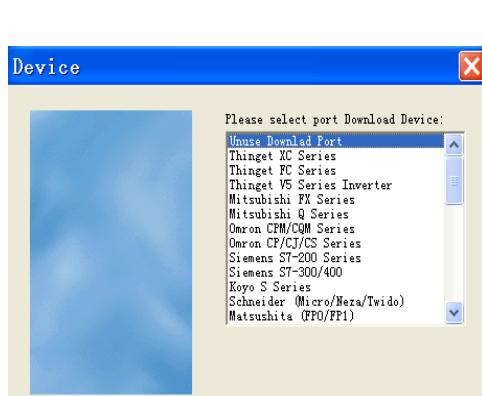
Device

Please select port Download Device:

Unuse Downlad Port
Thinget XC Series
Thinget FC Series
Thinget V5 Series Inverter
Mitsubishi FX Series
Mitsubishi Q Series
Omron CPM/CQM Series
Omron CP/CJ/CS Series
Siemens S7-200 Series
Siemens S7-300/400
Koyo S Series
Schneider (Micro/Neza/Twido)
Matsushita (FPO/FP1)